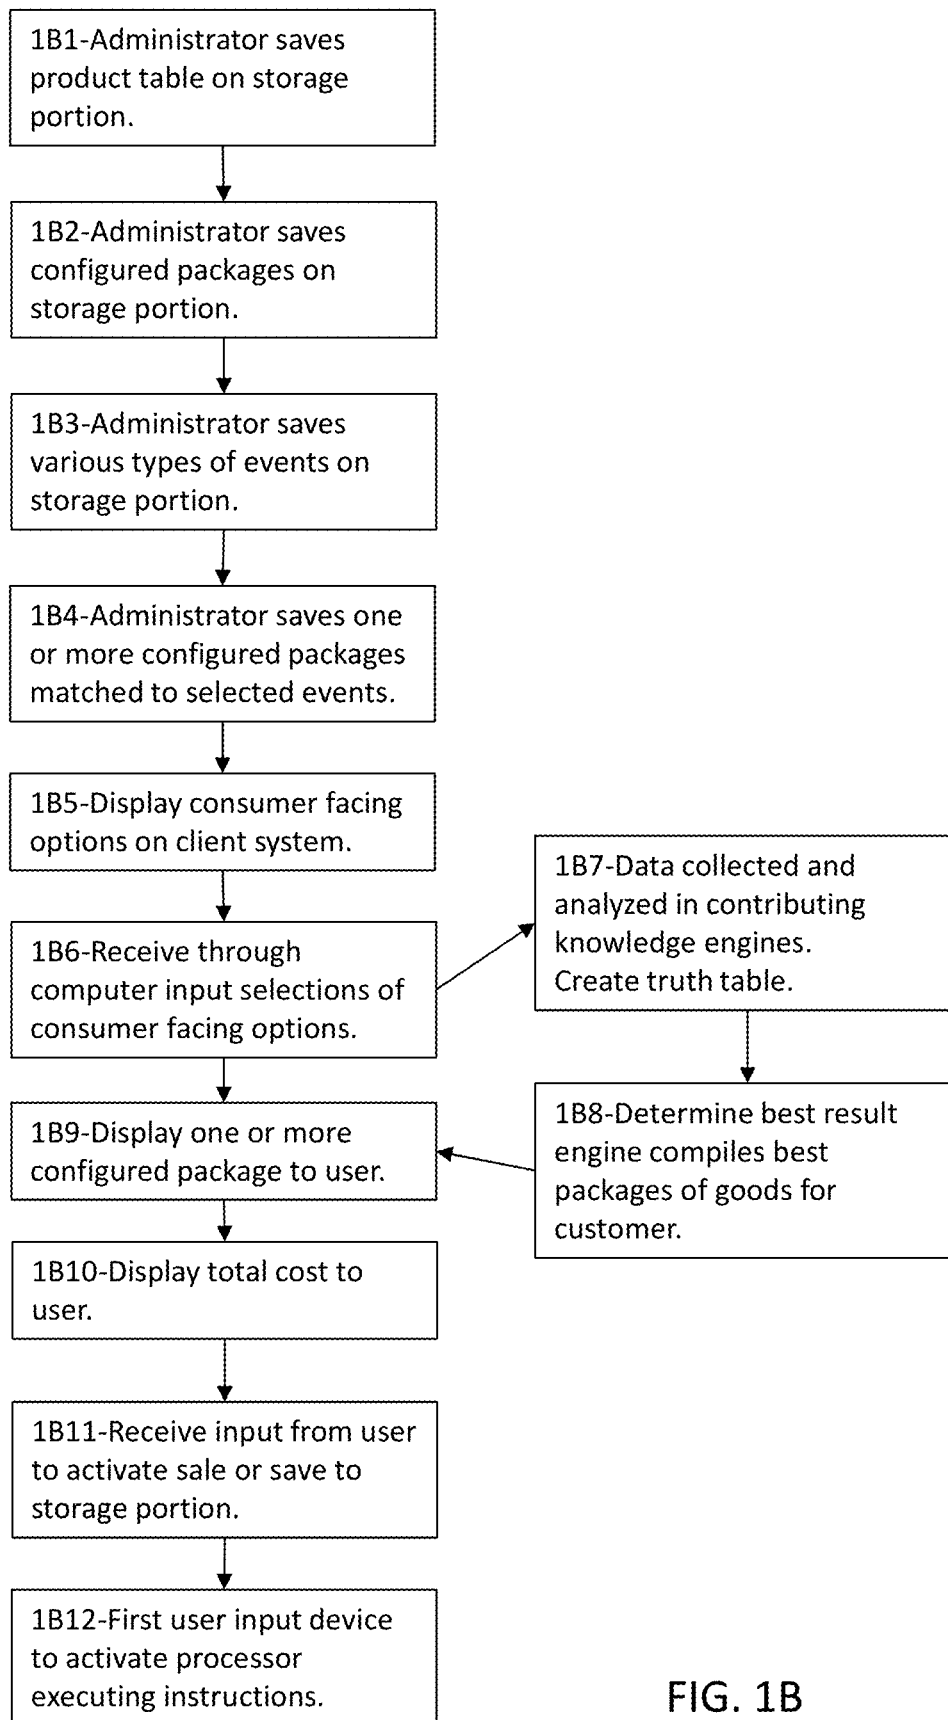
1B1-Administrator saves product table on storage portion.

1B2-Administrator saves configured packages on storage portion.

1B3-Administrator saves various types of events on storage portion.

1B4-Administrator saves one or more configured packages matched to selected events.

1B5-Display consumer facing options on client system.

1B6-Receive through computer input selections of consumer facing options.

1B7-Data collected and analyzed in contributing knowledge engines. Create truth table.

1B8-Determine best result engine compiles best packages of goods for customer.

1B9-Display one or more configured package to user.

1B10-Display total cost to user.

1B11-Receive input from user to activate sale or save to storage portion.

1B12-First user input device to activate processor executing instructions.

FIG. 1B